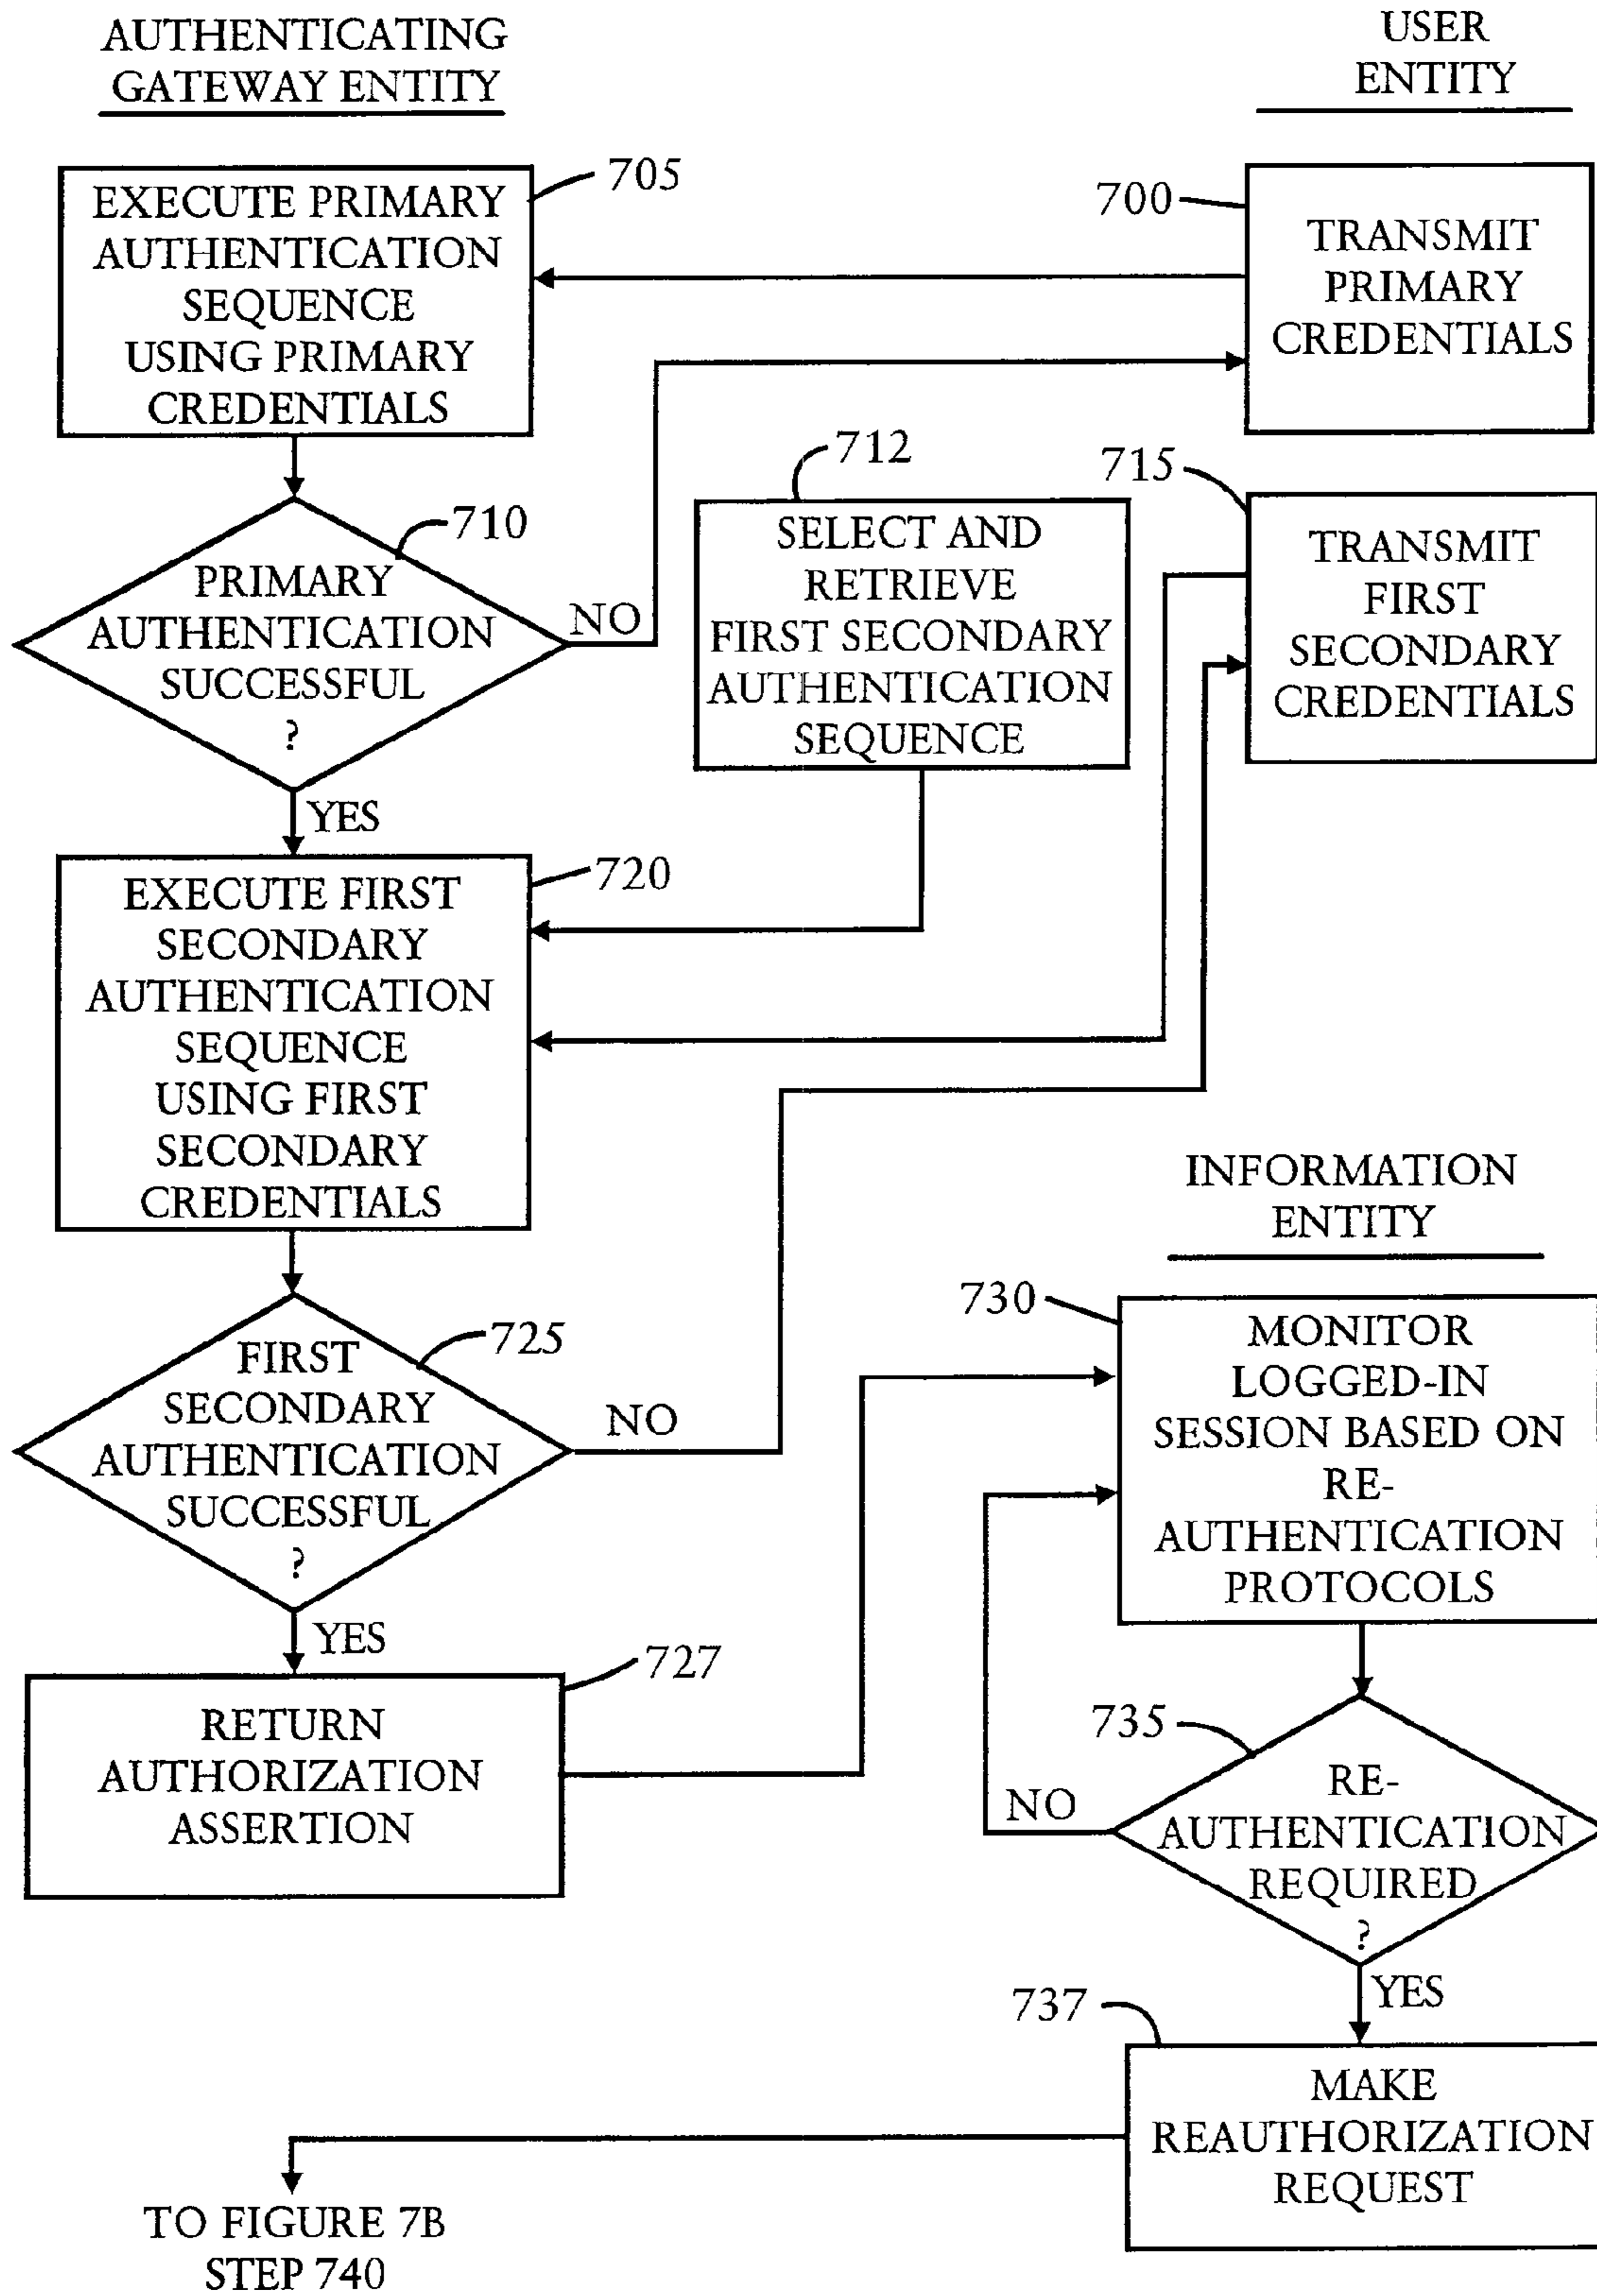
AUTHENTICATING GATEWAY ENTITY

USER ENTITY

705

EXECUTE PRIMARY AUTHENTICATION SEQUENCE USING PRIMARY CREDENTIALS

700

TRANSMIT PRIMARY CREDENTIALS

710

PRIMARY AUTHENTICATION SUCCESSFUL ?

NO

YES

712

SELECT AND RETRIEVE FIRST SECONDARY AUTHENTICATION SEQUENCE

715

TRANSMIT FIRST SECONDARY CREDENTIALS

720

EXECUTE FIRST SECONDARY AUTHENTICATION SEQUENCE USING FIRST SECONDARY CREDENTIALS

725

FIRST SECONDARY AUTHENTICATION SUCCESSFUL ?

NO

YES

INFORMATION ENTITY

730

MONITOR LOGGED-IN SESSION BASED ON RE-AUTHENTICATION PROTOCOLS

727

RETURN AUTHORIZATION ASSERTION

735

RE-AUTHENTICATION REQUIRED ?

NO

YES

737

MAKE REAUTHORIZATION REQUEST

TO FIGURE 7B STEP 740